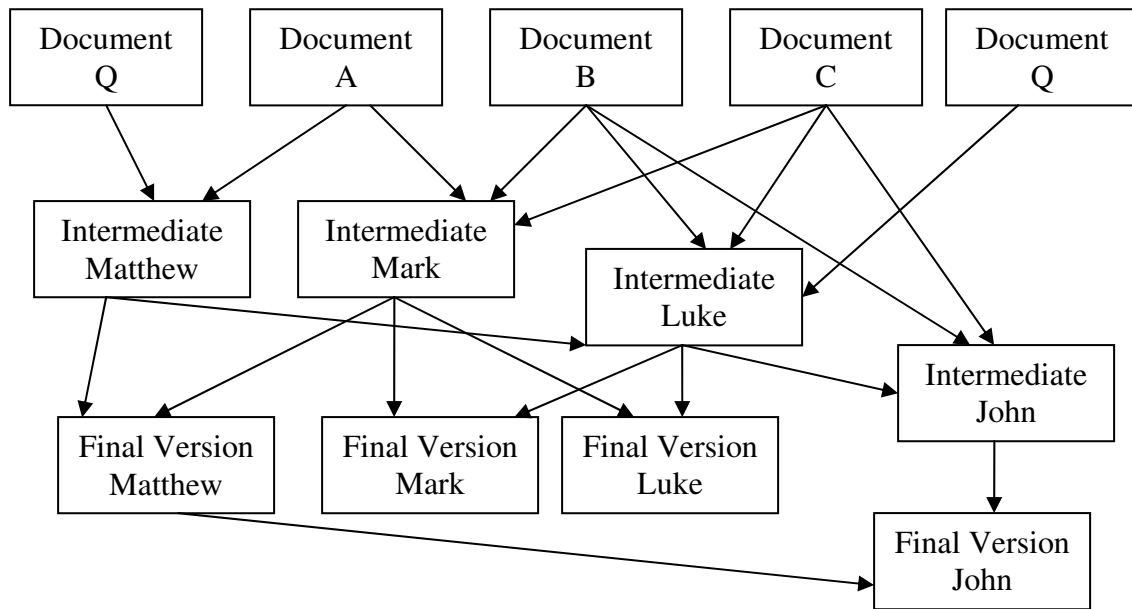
Document Q

Document A

Document B

Document C

Document Q

Intermediate Matthew

Intermediate Mark

Intermediate Luke

Intermediate John

Final Version Matthew

Final Version Mark

Final Version Luke

Final Version John